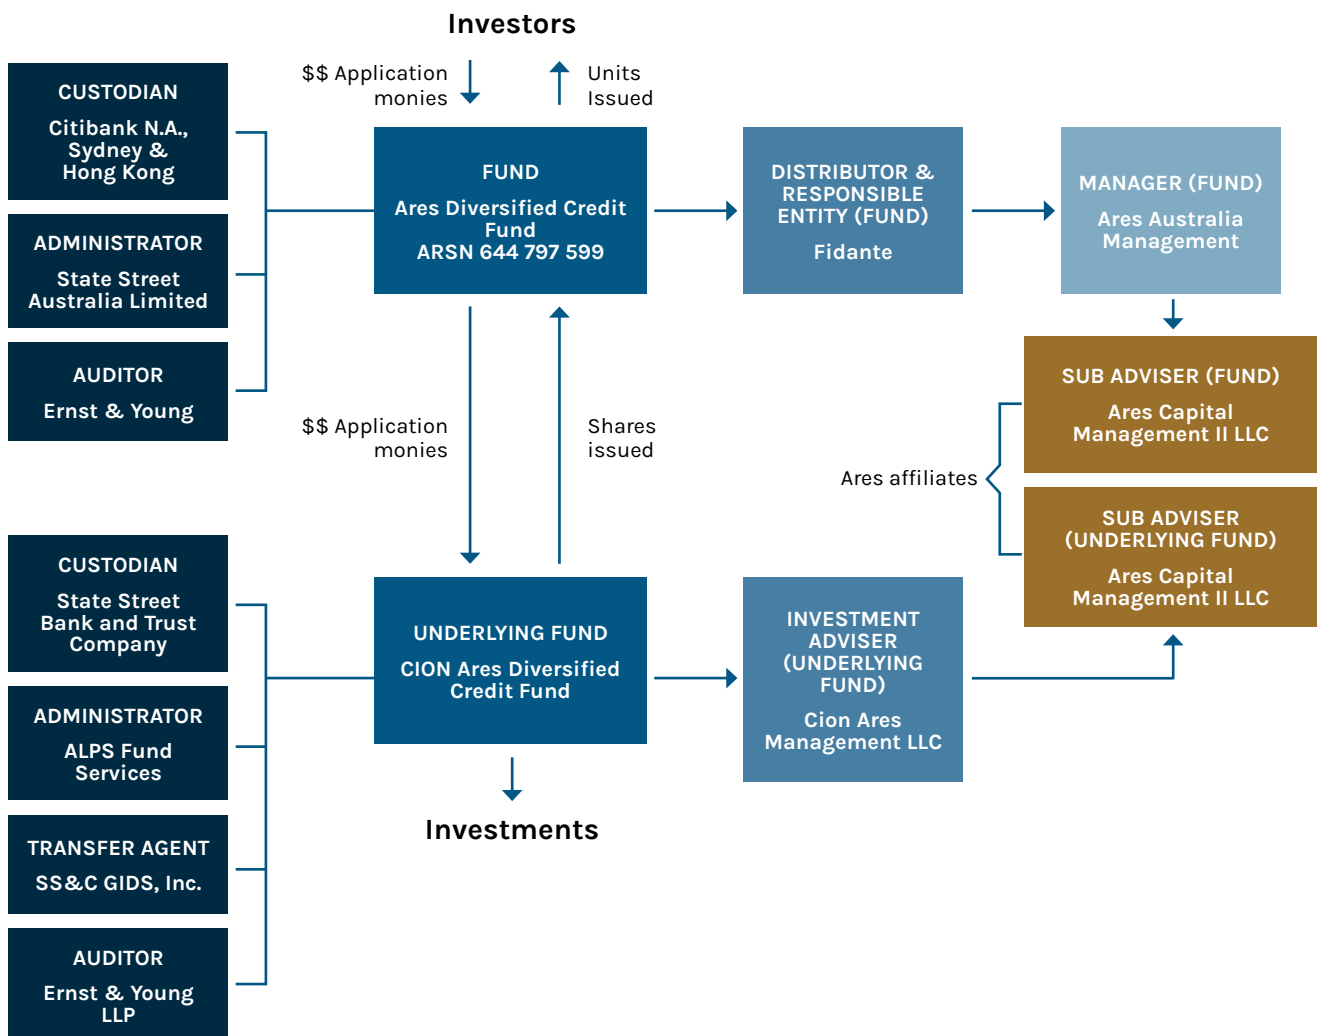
Investors

$$ Application monies

Units Issued

CUSTODIAN

Citibank N.A., Sydney & Hong Kong

ADMINISTRATOR

State Street Australia Limited

AUDITOR

Ernst & Young

FUND

Ares Diversified Credit Fund
ARSN 644 797 599

DISTRIBUTOR & RESPONSIBLE ENTITY (FUND)

Fidante

MANAGER (FUND)

Ares Australia Management

SUB ADVISER (FUND)

Ares Capital Management II LLC

Ares affiliates

SUB ADVISER (UNDERLYING FUND)

Ares Capital Management II LLC

$$ Application monies

Shares issued

CUSTODIAN

State Street Bank and Trust Company

ADMINISTRATOR

ALPS Fund Services

TRANSFER AGENT

SS&C GIDS, Inc.

AUDITOR

Ernst & Young LLP

UNDERLYING FUND

CION Ares Diversified Credit Fund

INVESTMENT ADVISER (UNDERLYING FUND)

Cion Ares Management LLC

Investments